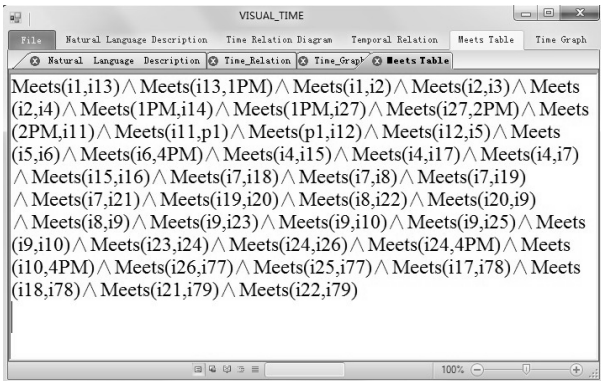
VISUAL_TIME

File | Natural Language Description | Time Relation Diagram | Temporal Relation | Meets Table | Time Graph

Natural Language Description | Time_Relation | Time_Graph | Meets Table

Meets(i1,i13) $\wedge$ Meets(i13,1PM) $\wedge$ Meets(i1,i2) $\wedge$ Meets(i2,i3) $\wedge$ Meets(i2,i4) $\wedge$ Meets(1PM,i14) $\wedge$ Meets(1PM,i27) $\wedge$ Meets(i27,2PM) $\wedge$ Meets(2PM,i11) $\wedge$ Meets(i11,p1) $\wedge$ Meets(p1,i12) $\wedge$ Meets(i12,i5) $\wedge$ Meets(i5,i6) $\wedge$ Meets(i6,4PM) $\wedge$ Meets(i4,i15) $\wedge$ Meets(i4,i17) $\wedge$ Meets(i4,i7) $\wedge$ Meets(i15,i16) $\wedge$ Meets(i7,i18) $\wedge$ Meets(i7,i8) $\wedge$ Meets(i7,i19) $\wedge$ Meets(i7,i21) $\wedge$ Meets(i19,i20) $\wedge$ Meets(i8,i22) $\wedge$ Meets(i20,i9) $\wedge$ Meets(i8,i9) $\wedge$ Meets(i9,i23) $\wedge$ Meets(i9,i10) $\wedge$ Meets(i9,i25) $\wedge$ Meets(i9,i10) $\wedge$ Meets(i23,i24) $\wedge$ Meets(i24,i26) $\wedge$ Meets(i24,4PM) $\wedge$ Meets(i10,4PM) $\wedge$ Meets(i26,i77) $\wedge$ Meets(i25,i77) $\wedge$ Meets(i17,i78) $\wedge$ Meets(i18,i78) $\wedge$ Meets(i21,i79) $\wedge$ Meets(i22,i79)

100%